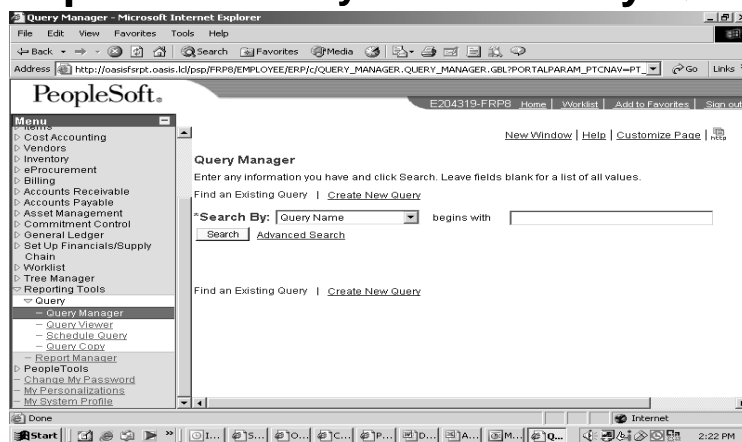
Query Manager - Microsoft Internet Explorer

File Edit View Favorites Tools Help

Back Search Favorites Media

Address http://oasisfsrpt.oasis.lcl/psp/FRP8/EMPLOYEE/ERP/c/QUERY_MANAGER.QUERY_MANAGER.GBL?PORTALPARAM_PTCNAV=PT_ Go Links

PeopleSoft.

E204319-FRP8 Home | Worklist | Add to Favorites | Sign out

Menu
Items
Cost Accounting
Vendors
Inventory
eProcurement
Billing
Accounts Receivable
Accounts Payable
Asset Management
Commitment Control
General Ledger
Set Up Financials/Supply Chain
Worklist
Tree Manager
Reporting Tools
Query
– Query Manager
– Query Viewer
– Schedule Query
– Query Copy
– Report Manager
PeopleTools
– Change My Password
– My Personalizations
– My System Profile

New Window | Help | Customize Page |

Query Manager

Enter any information you have and click Search. Leave fields blank for a list of all values.

Find an Existing Query | Create New Query

*Search By: Query Name begins with

Search Advanced Search

Find an Existing Query | Create New Query

Done Internet

Start I... S... O... C... P... D... A... M... Q... 2:22 PM